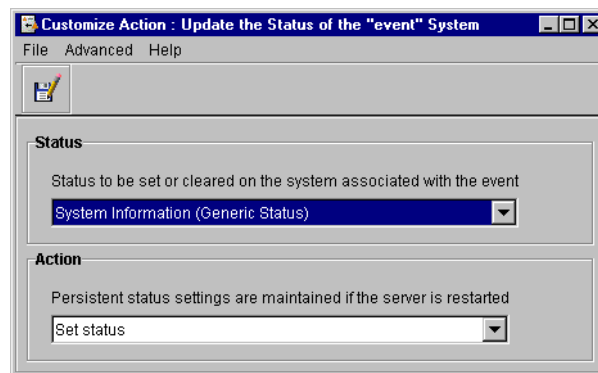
Customize Action : Update the Status of the "event" System

File Advanced Help

Status

Status to be set or cleared on the system associated with the event

System Information (Generic Status)

Action

Persistent status settings are maintained if the server is restarted

Set status